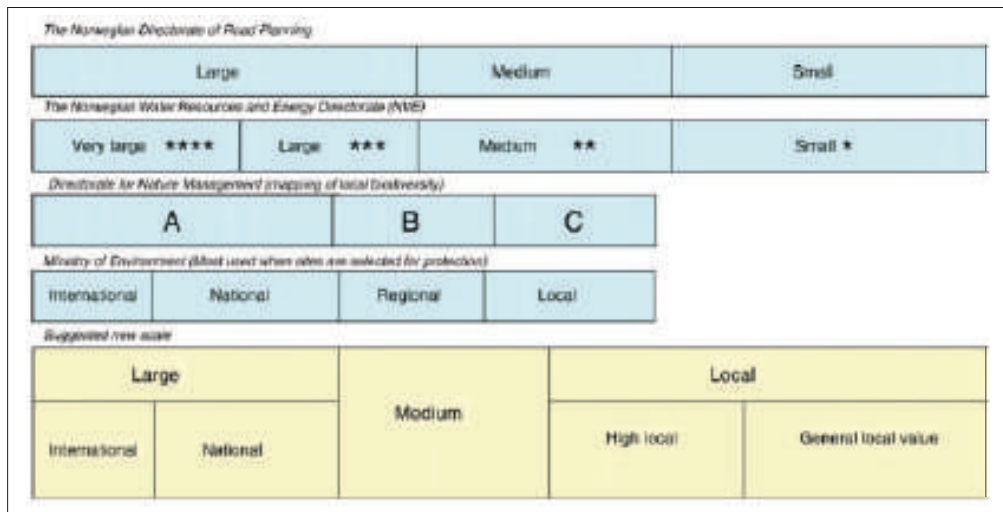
The Norwegian Directorate of Road Planning

| Large | Medium | Small |
|---|---|---|

The Norwegian Water Resources and Energy Directorate (NVE)

| Very large ★★★★ | Large ★★★ | Medium ★★ | Small ★ |
|---|---|---|---|

Directorate for Nature Management (mapping of local biodiversity)

| A | B | C |
|---|---|---|

Ministry of Environment (Most used when sites are selected for protection)

| International | National | Regional | Local |
|---|---|---|---|

Suggested new scale

| Large | | Medium | Local | |
|---|---|---|---|---|
| International | National | | High local | General local value |